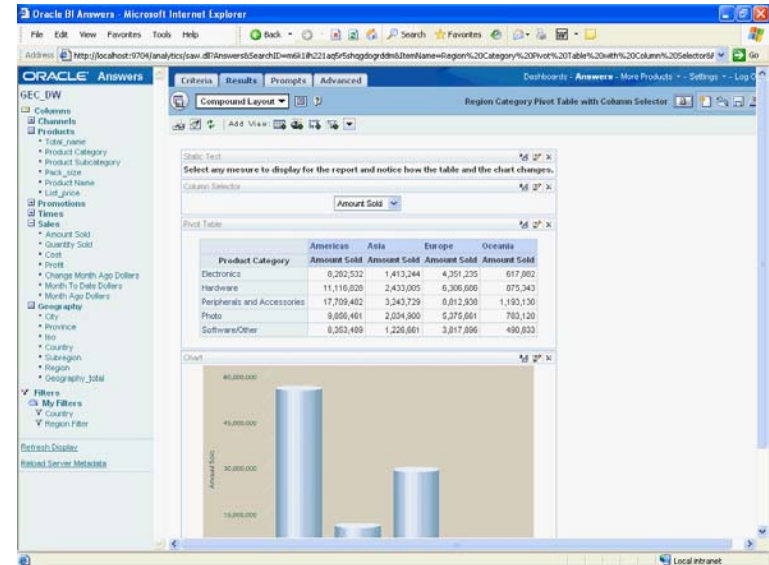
Oracle BI Answers - Microsoft Internet Explorer

File Edit View Favorites Tools Help

Back Search Favorites

Address http://localhost:9704/analytics/saw.dll?Answers&SearchID=m6i1ih221aq5r5shqgdogrddm&ItemName=Region%20Category%20Pivot%20Table%20with%20Column%20Selector Go

ORACLE Answers

Criteria Results Prompts Advanced

Dashboards - Answers - More Products - Settings - Log O

GEC_DW

Columns
Channels
Products
• Total_name
• Product Category
• Product Subcategory
• Pack_size
• Product Name
• List_price
Promotions
Times
Sales
• Amount Sold
• Quantity Sold
• Cost
• Profit
• Change Month Ago Dollars
• Month To Date Dollars
• Month Ago Dollars
Geography
• City
• Province
• Iso
• Country
• Subregion
• Region
• Geography_total

Filters
My Filters
Country
Region Filter

Refresh Display

Reload Server Metadata

Compound Layout

Region Category Pivot Table with Column Selector

Add View:

Static Text

Select any mesure to display for the report and notice how the table and the chart changes.

Column Selector

Amount Sold

Pivot Table

| | Americas | Asia | Europe | Oceania |
|---|---|---|---|---|
| Product Category | Amount Sold | Amount Sold | Amount Sold | Amount Sold |
| Electronics | 8,262,532 | 1,413,244 | 4,351,235 | 617,862 |
| Hardware | 11,116,828 | 2,433,005 | 6,306,606 | 875,343 |
| Peripherals and Accessories | 17,709,402 | 3,243,729 | 8,812,938 | 1,193,130 |
| Photo | 9,866,461 | 2,034,900 | 5,375,661 | 783,120 |
| Software/Other | 8,353,489 | 1,226,661 | 3,817,896 | 490,833 |

Chart

40,000,000

45,000,000

30,000,000

15,000,000

Amount Sold

Local intranet